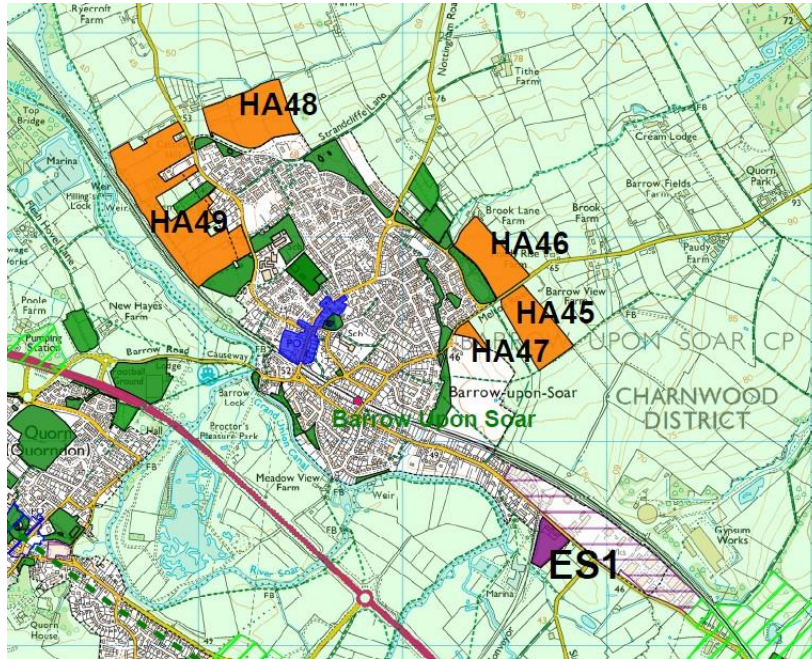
Rycroft Farm

HA48

Nottingham Road

Tithe Farm

Strancliffe Lane

Top Bridge

Marina

Weir

Hilling's Lock

Weir

HA49

Cream Lodge

Quorn Park

Barrow Fields Farm

Brook Lane Farm

Brook Farm

HA46

Paudy Farm

Barrow View Farm

HA45

Poole Farm

New Hayes Farm

Pumping Station

Barrow Road

Causeway

Football Ground

Sch

HA47

UPON SOAR CP

Barrow-upon-Soar

CHARNWOOD DISTRICT

Barrow Lock

Quorn (Quorndon)

Hall

Proctor's Pleasure Park

Grand Union Canal

Barrow Upon Soar

Meadow View Farm

Weir

Gypsum Works

River Soar

ES1

Marina

Quorn House